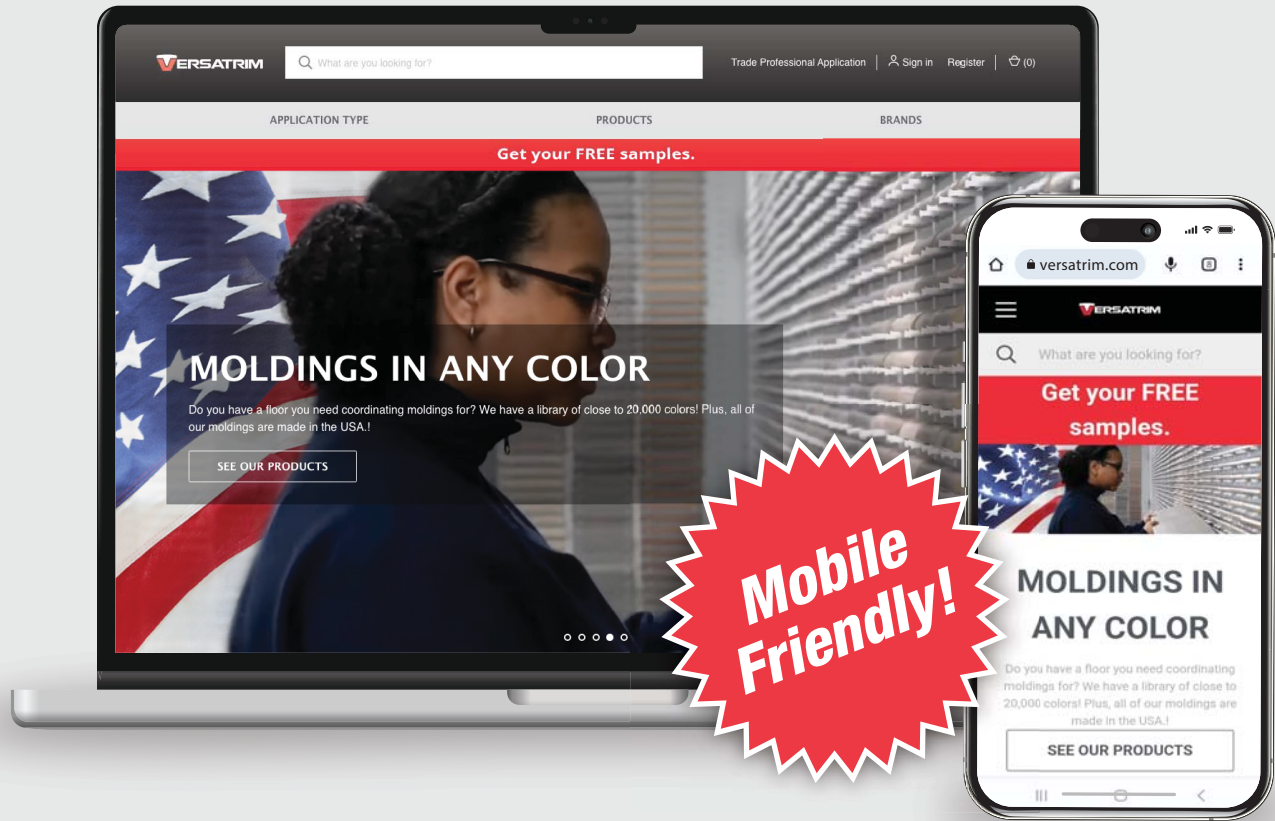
VERSATRIM

What are you looking for?

Trade Professional Application | Sign in Register | (0)

APPLICATION TYPE PRODUCTS BRANDS

Get your FREE samples.

MOLDINGS IN ANY COLOR

Do you have a floor you need coordinating moldings for? We have a library of close to 20,000 colors! Plus, all of our moldings are made in the USA.!

SEE OUR PRODUCTS

Mobile Friendly!

versatrim.com

VERSATRIM

What are you looking for?

Get your FREE samples.

MOLDINGS IN ANY COLOR

Do you have a floor you need coordinating moldings for? We have a library of close to 20,000 colors! Plus, all of our moldings are made in the USA.!

SEE OUR PRODUCTS